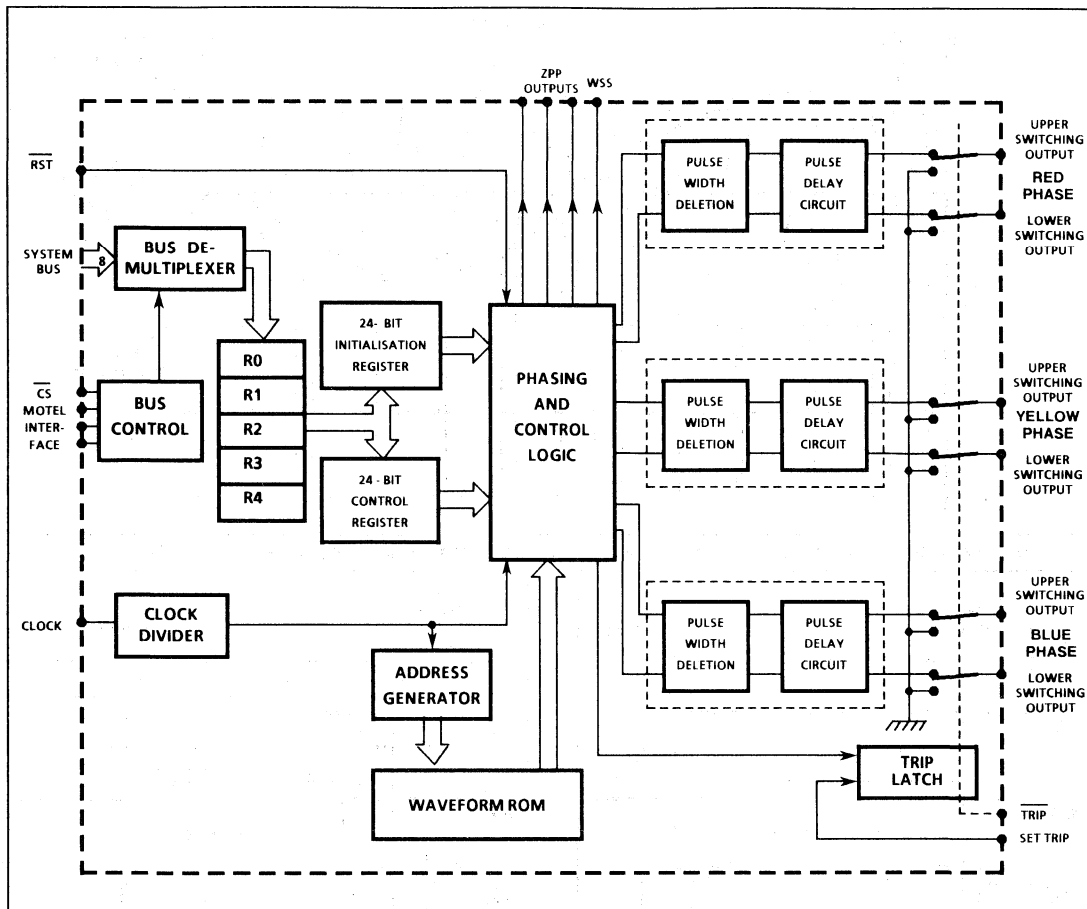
ZPP OUTPUTS WSS

$\overline{RST}$

SYSTEM BUS

8

BUS DE-MULTIPLEXER

$\overline{CS}$

MOTEL INTER-FACE

BUS CONTROL

R0

R1

R2

R3

R4

24- BIT INITIALISATION REGISTER

24- BIT CONTROL REGISTER

PHASING AND CONTROL LOGIC

CLOCK

CLOCK DIVIDER

ADDRESS GENERATOR

WAVEFORM ROM

PULSE WIDTH DELETION

PULSE DELAY CIRCUIT

PULSE WIDTH DELETION

PULSE DELAY CIRCUIT

PULSE WIDTH DELETION

PULSE DELAY CIRCUIT

UPPER SWITCHING OUTPUT

RED PHASE

LOWER SWITCHING OUTPUT

UPPER SWITCHING OUTPUT

YELLOW PHASE

LOWER SWITCHING OUTPUT

UPPER SWITCHING OUTPUT

BLUE PHASE

LOWER SWITCHING OUTPUT

TRIP LATCH

$\overline{TRIP}$

SET TRIP